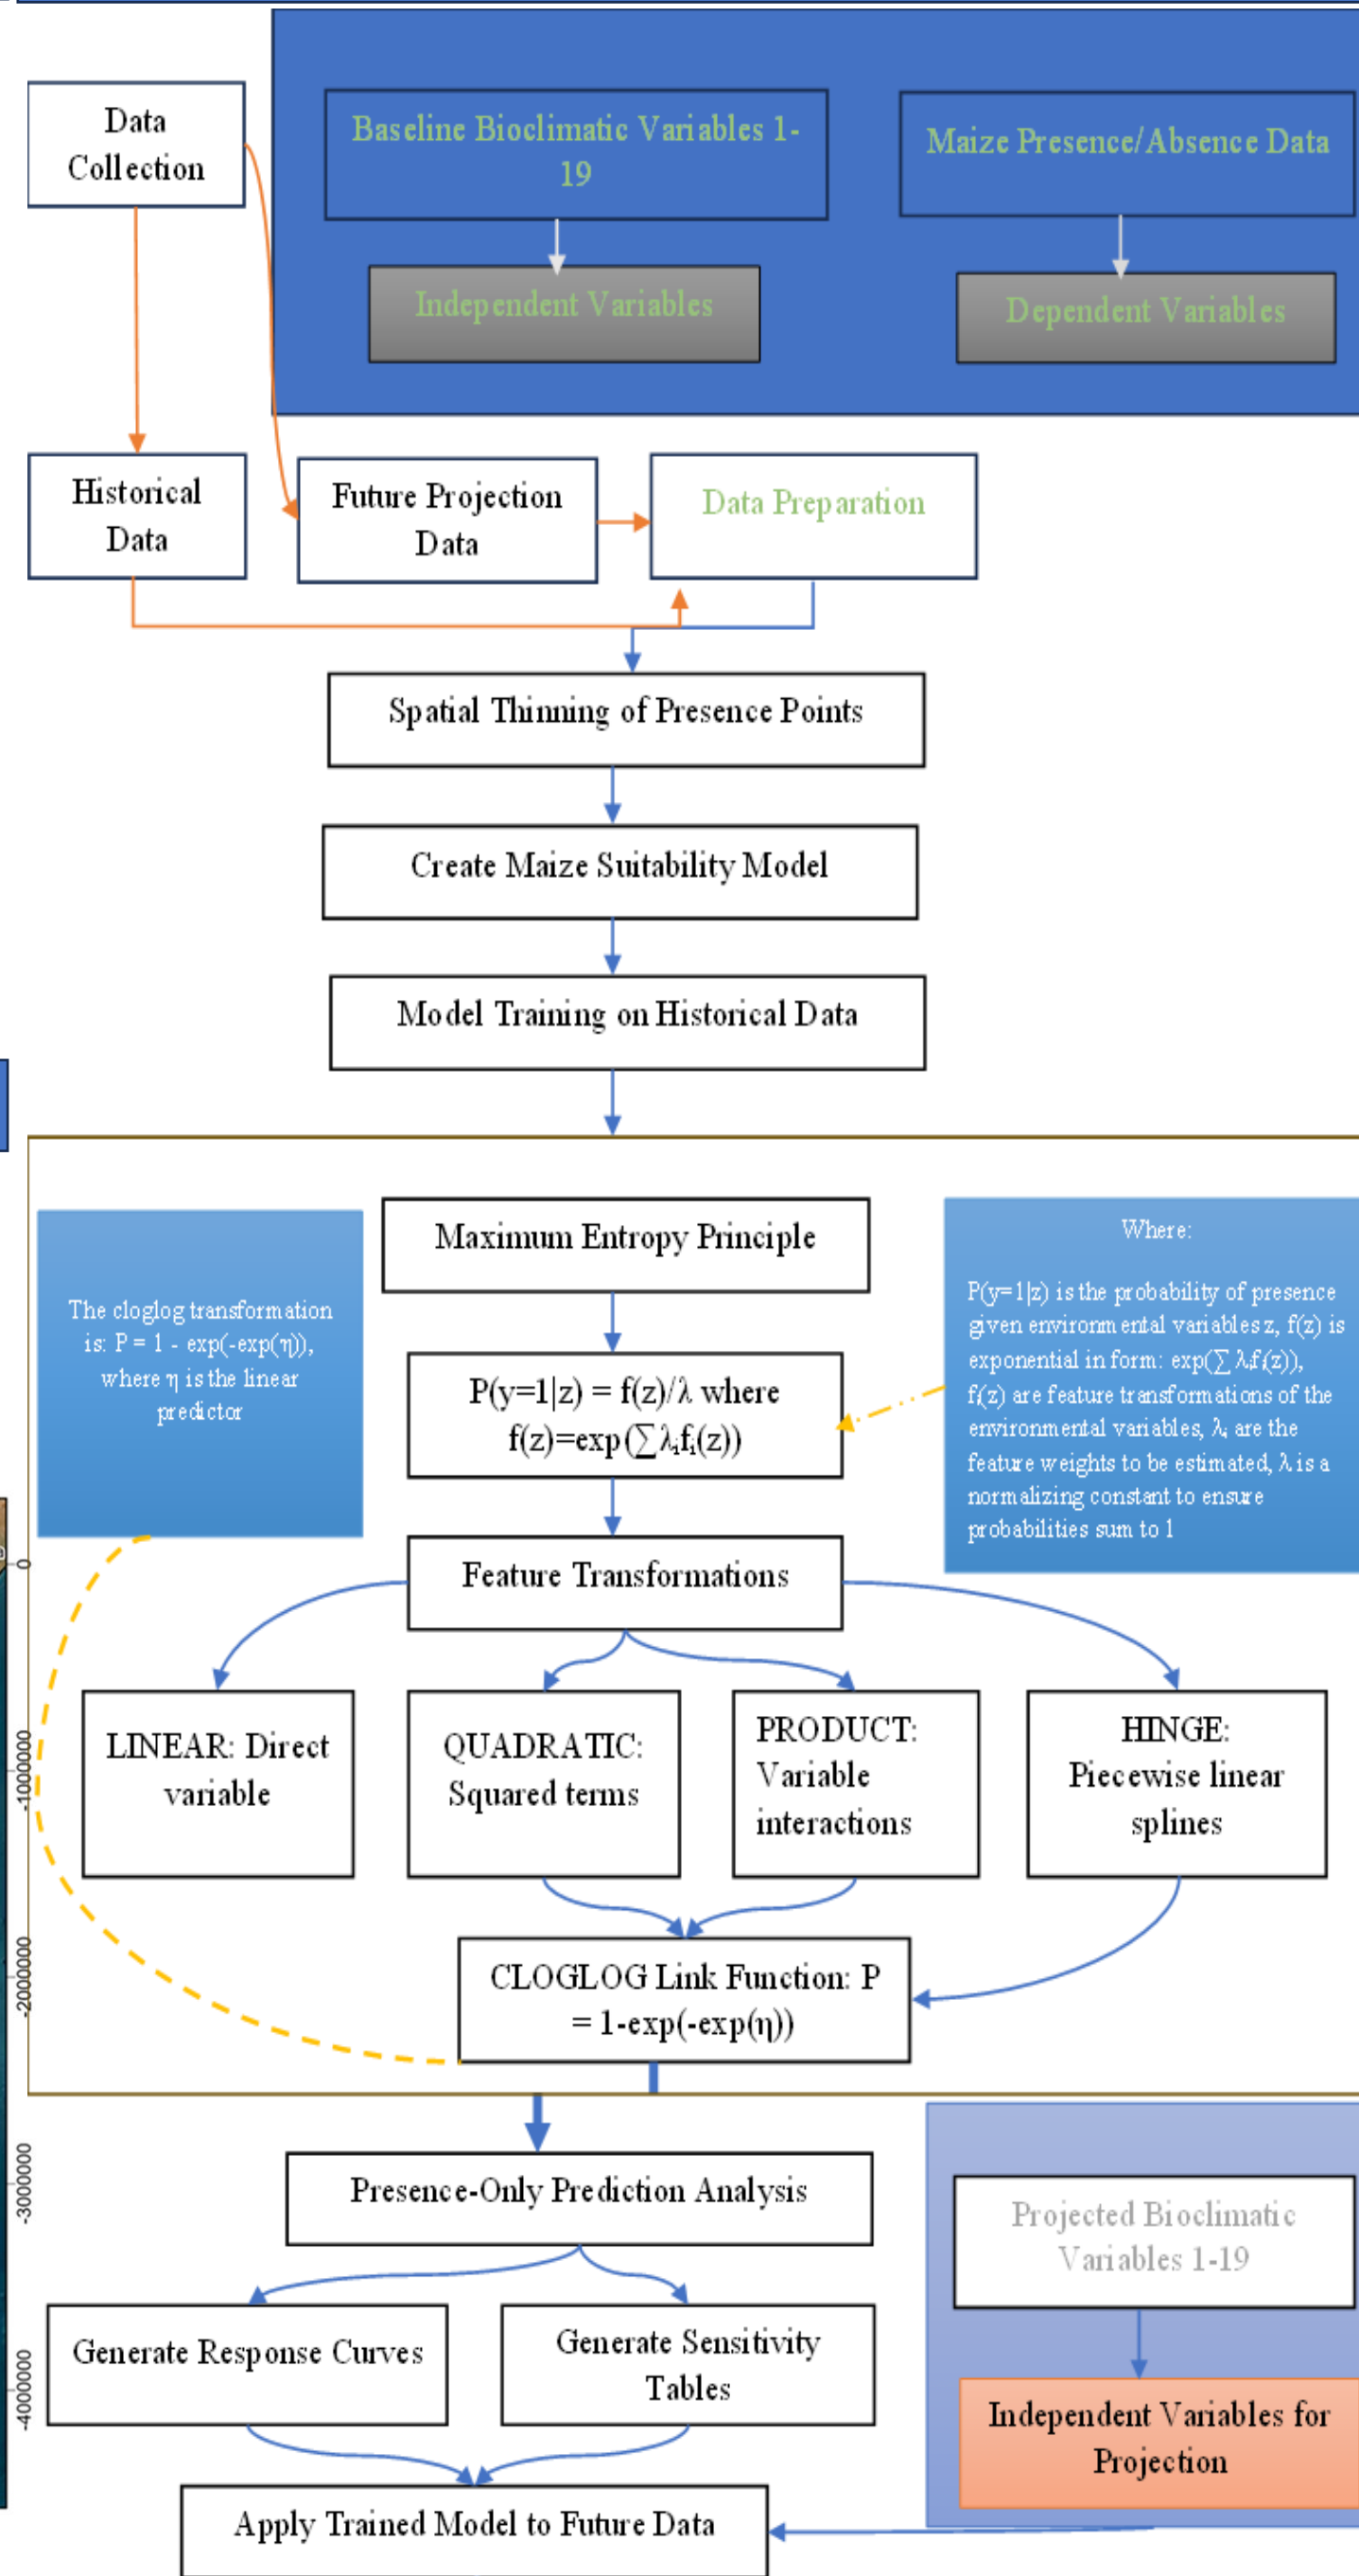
Data Collection

Baseline Bioclimatic Variables 1-19

Maize Presence/Absence Data

Independent Variables

Dependent Variables

Historical Data

Future Projection Data

Data Preparation

Spatial Thinning of Presence Points

Create Maize Suitability Model

Model Training on Historical Data

The cloglog transformation is: P = 1 - exp(-exp(η)), where η is the linear predictor

Maximum Entropy Principle

Where:

P(y=1|z) is the probability of presence given environmental variables z, f(z) is exponential in form: exp(∑ λᵢfᵢ(z)), fᵢ(z) are feature transformations of the environmental variables, λᵢ are the feature weights to be estimated, λ is a normalizing constant to ensure probabilities sum to 1

P(y=1|z) = f(z)/λ where f(z)=exp(∑λᵢfᵢ(z))

Feature Transformations

LINEAR: Direct variable

QUADRATIC: Squared terms

PRODUCT: Variable interactions

HINGE: Piecewise linear splines

CLOGLOG Link Function: P = 1-exp(-exp(η))

Presence-Only Prediction Analysis

Projected Bioclimatic Variables 1-19

Generate Response Curves

Generate Sensitivity Tables

Independent Variables for Projection

Apply Trained Model to Future Data

0

-1000000

-2000000

-3000000

-4000000